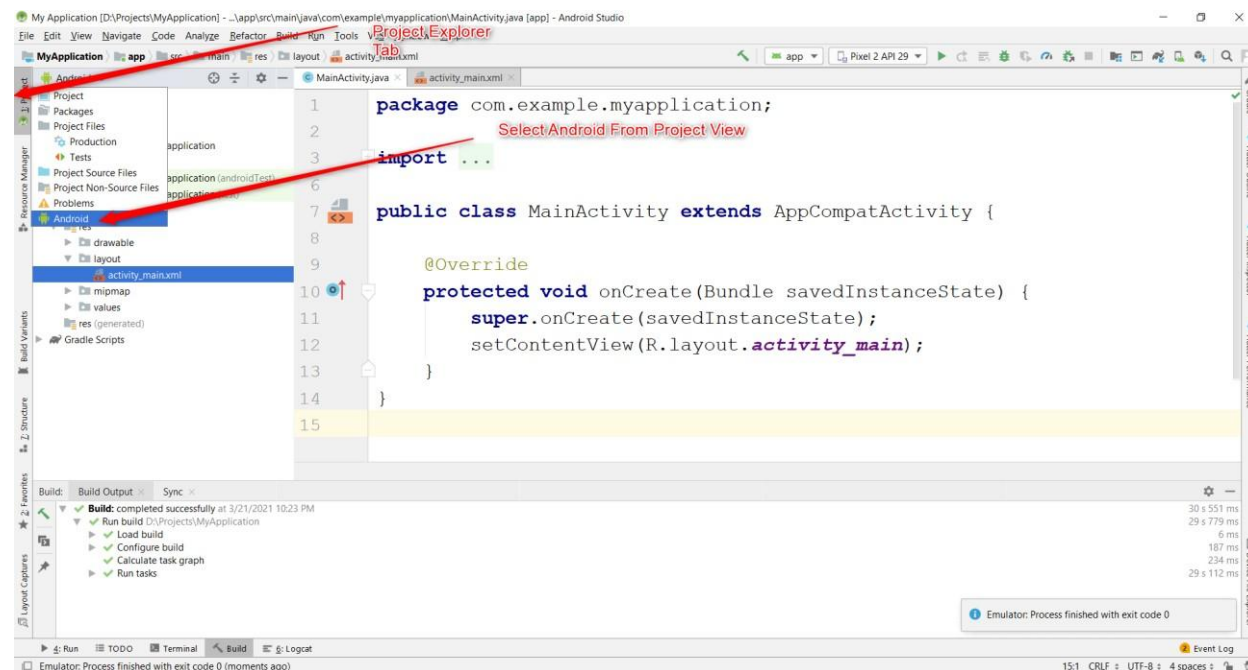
My Application [D:\Projects\MyApplication] - ...\app\src\main\java\com\example\myapplication\MainActivity.java [app] - Android Studio

File Edit View Navigate Code Analyze Refactor Build Run Tools VCS Window Help

Project Explorer Tab

MyApplication app src main res layout activity_main.xml

app Pixel 2 API 29

MainActivity.java activity_main.xml

Project
Packages
Project Files
Production
Tests
Project Source Files
Project Non-Source Files
Problems
Android

application
application (androidTest)
application (test)

res
drawable
layout
activity_main.xml
mipmap
values
res (generated)
Gradle Scripts

1 package com.example.myapplication;
2
3 import ...
6
7 public class MainActivity extends AppCompatActivity {
8
9 @Override
10 protected void onCreate(Bundle savedInstanceState) {
11 super.onCreate(savedInstanceState);
12 setContentView(R.layout.activity_main);
13 }
14 }
15

Select Android From Project View

Build: Build Output Sync

Build: completed successfully at 3/21/2021 10:23 PM 30 s 551 ms
Run build D:\Projects\MyApplication 29 s 779 ms
Load build 6 ms
Configure build 187 ms
Calculate task graph 234 ms
Run tasks 29 s 112 ms

Emulator: Process finished with exit code 0

4: Run TODO Terminal Build 6: Logcat Event Log

Emulator: Process finished with exit code 0 (moments ago)

15:1 CRLF UTF-8 4 spaces

1: Project Resource Manager Build Variants Z: Structure 2: Favorites Layout Captures